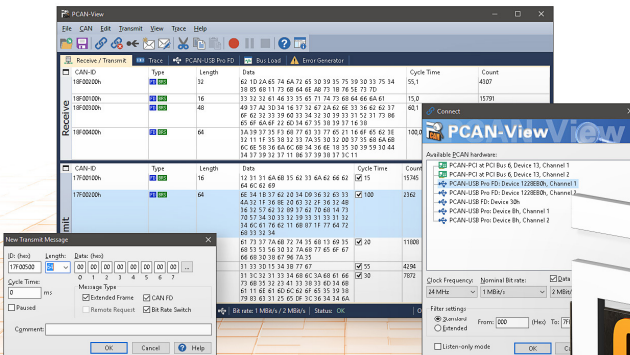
PCAN-View

File CAN Edit Transmit View Trace Help

Receive / Transmit | Trace | PCAN-USB Pro FD | Bus Load | Error Generator

| CAN-ID | Type | Length | Data | Cycle Time | Count |
|---|---|---|---|---|---|
| 18F00200h | FD BRS | 32 | 62 1D 2A 65 7A 6A 72 65 30 39 55 75 39 30 39 55 31 38 65 88 11 73 68 6E A8 73 1B 76 5E 73 7D | 55,1 | 4307 |
| 18F00100h | FD BRS | 16 | 33 32 32 61 46 33 35 65 71 74 73 68 64 66 6A 61 | 15,0 | 15791 |
| 18F00300h | FD BRS | 48 | 49 37 A2 3D 34 16 37 32 67 2A 62 6E 33 36 62 62 37 6F 62 32 33 39 60 33 34 32 30 39 33 31 52 31 73 86 65 6F 6A 6F 22 60 34 67 55 30 39 37 16 38 | 60,1 | |
| 18F00400h | FD BRS | 64 | 3A 39 37 35 63 60 77 60 33 77 65 21 16 6F 65 62 3E 32 11 1F 35 38 32 33 50 50 30 36 60 36 6A 6B 6B 6C 6E 58 36 6A 6C 6B 34 36 6E 18 35 30 39 59 30 44 34 37 39 32 37 11 36 77 39 38 37 37 1C 11 | | |

| CAN-ID | Type | Length | Data | Cycle Time | Count |
|---|---|---|---|---|---|
| 17F00100h | FD BRS | 16 | 12 31 31 6A 6B 35 62 33 6A 62 66 62 64 6C 62 69 | ☑ 15 | 15745 |
| 17F00200h | FD BRS | 64 | 6E 34 18 37 62 20 34 D9 36 32 63 33 4A 32 1F 36 0E 20 63 32 2F 36 32 48 16 32 57 62 32 09 07 32 67 70 68 14 73 76 61 73 6A 66 72 16 6B 87 1F 77 64 72 79 60 80 59 | ☑ 100 | 2362 |
| | | 64 | 61 73 37 7A 6B 72 74 35 60 13 69 35 55 60 32 56 30 32 7A 68 77 65 6F 67 66 68 30 38 67 96 73 6A | ☑ 20 | 11800 |
| | | | 31 33 30 15 34 38 77 67 | ☑ 55 | 4294 |
| | | | 31 3C 32 31 33 34 33 6E 3A 68 61 66 73 68 35 32 21 33 18 31 30 61 68 68 37 33 67 3D 31 61 30 53 36 37 38 35 77 6B 61 65 21 DF 3C 36 34 34 6A | ☑ 30 | 7872 |

Bit rate: 1 MBit/s / 2 MBit/s | Status: OK

New Transmit Message
ID: (hex) Length: Data: (hex)
17F00500 | 64 | 00 00 00 00 00 00 00 00 ...
Cycle Time: 0 ms
Message Type
☑ Extended Frame ☑ CAN FD
☐ Remote Request ☑ Bit Rate Switch
☐ Paused
Comment:
OK Cancel Help

Connect
PCAN-View
Available PCAN hardware:
PCAN-PCI at PCI Bus 6, Device 13, Channel 1
PCAN-PCI at PCI Bus 6, Device 13, Channel 2
PCAN-USB Pro FD: Device 1228E80h, Channel 1
PCAN-USB Pro FD: Device 1228E80h, Channel 2
PCAN-USB FD: Device 30h
PCAN-USB Pro: Device 8h, Channel 1
PCAN-USB Pro: Device 8h, Channel 2
Clock Frequency: Nominal Bit rate: Data
24 MHz | 1 MBit/s | 2 MBit/s
Filter settings
◉ Standard ○ Extended From: 000 (Hex) To: 7F
☐ Listen-only mode
OK Cancel